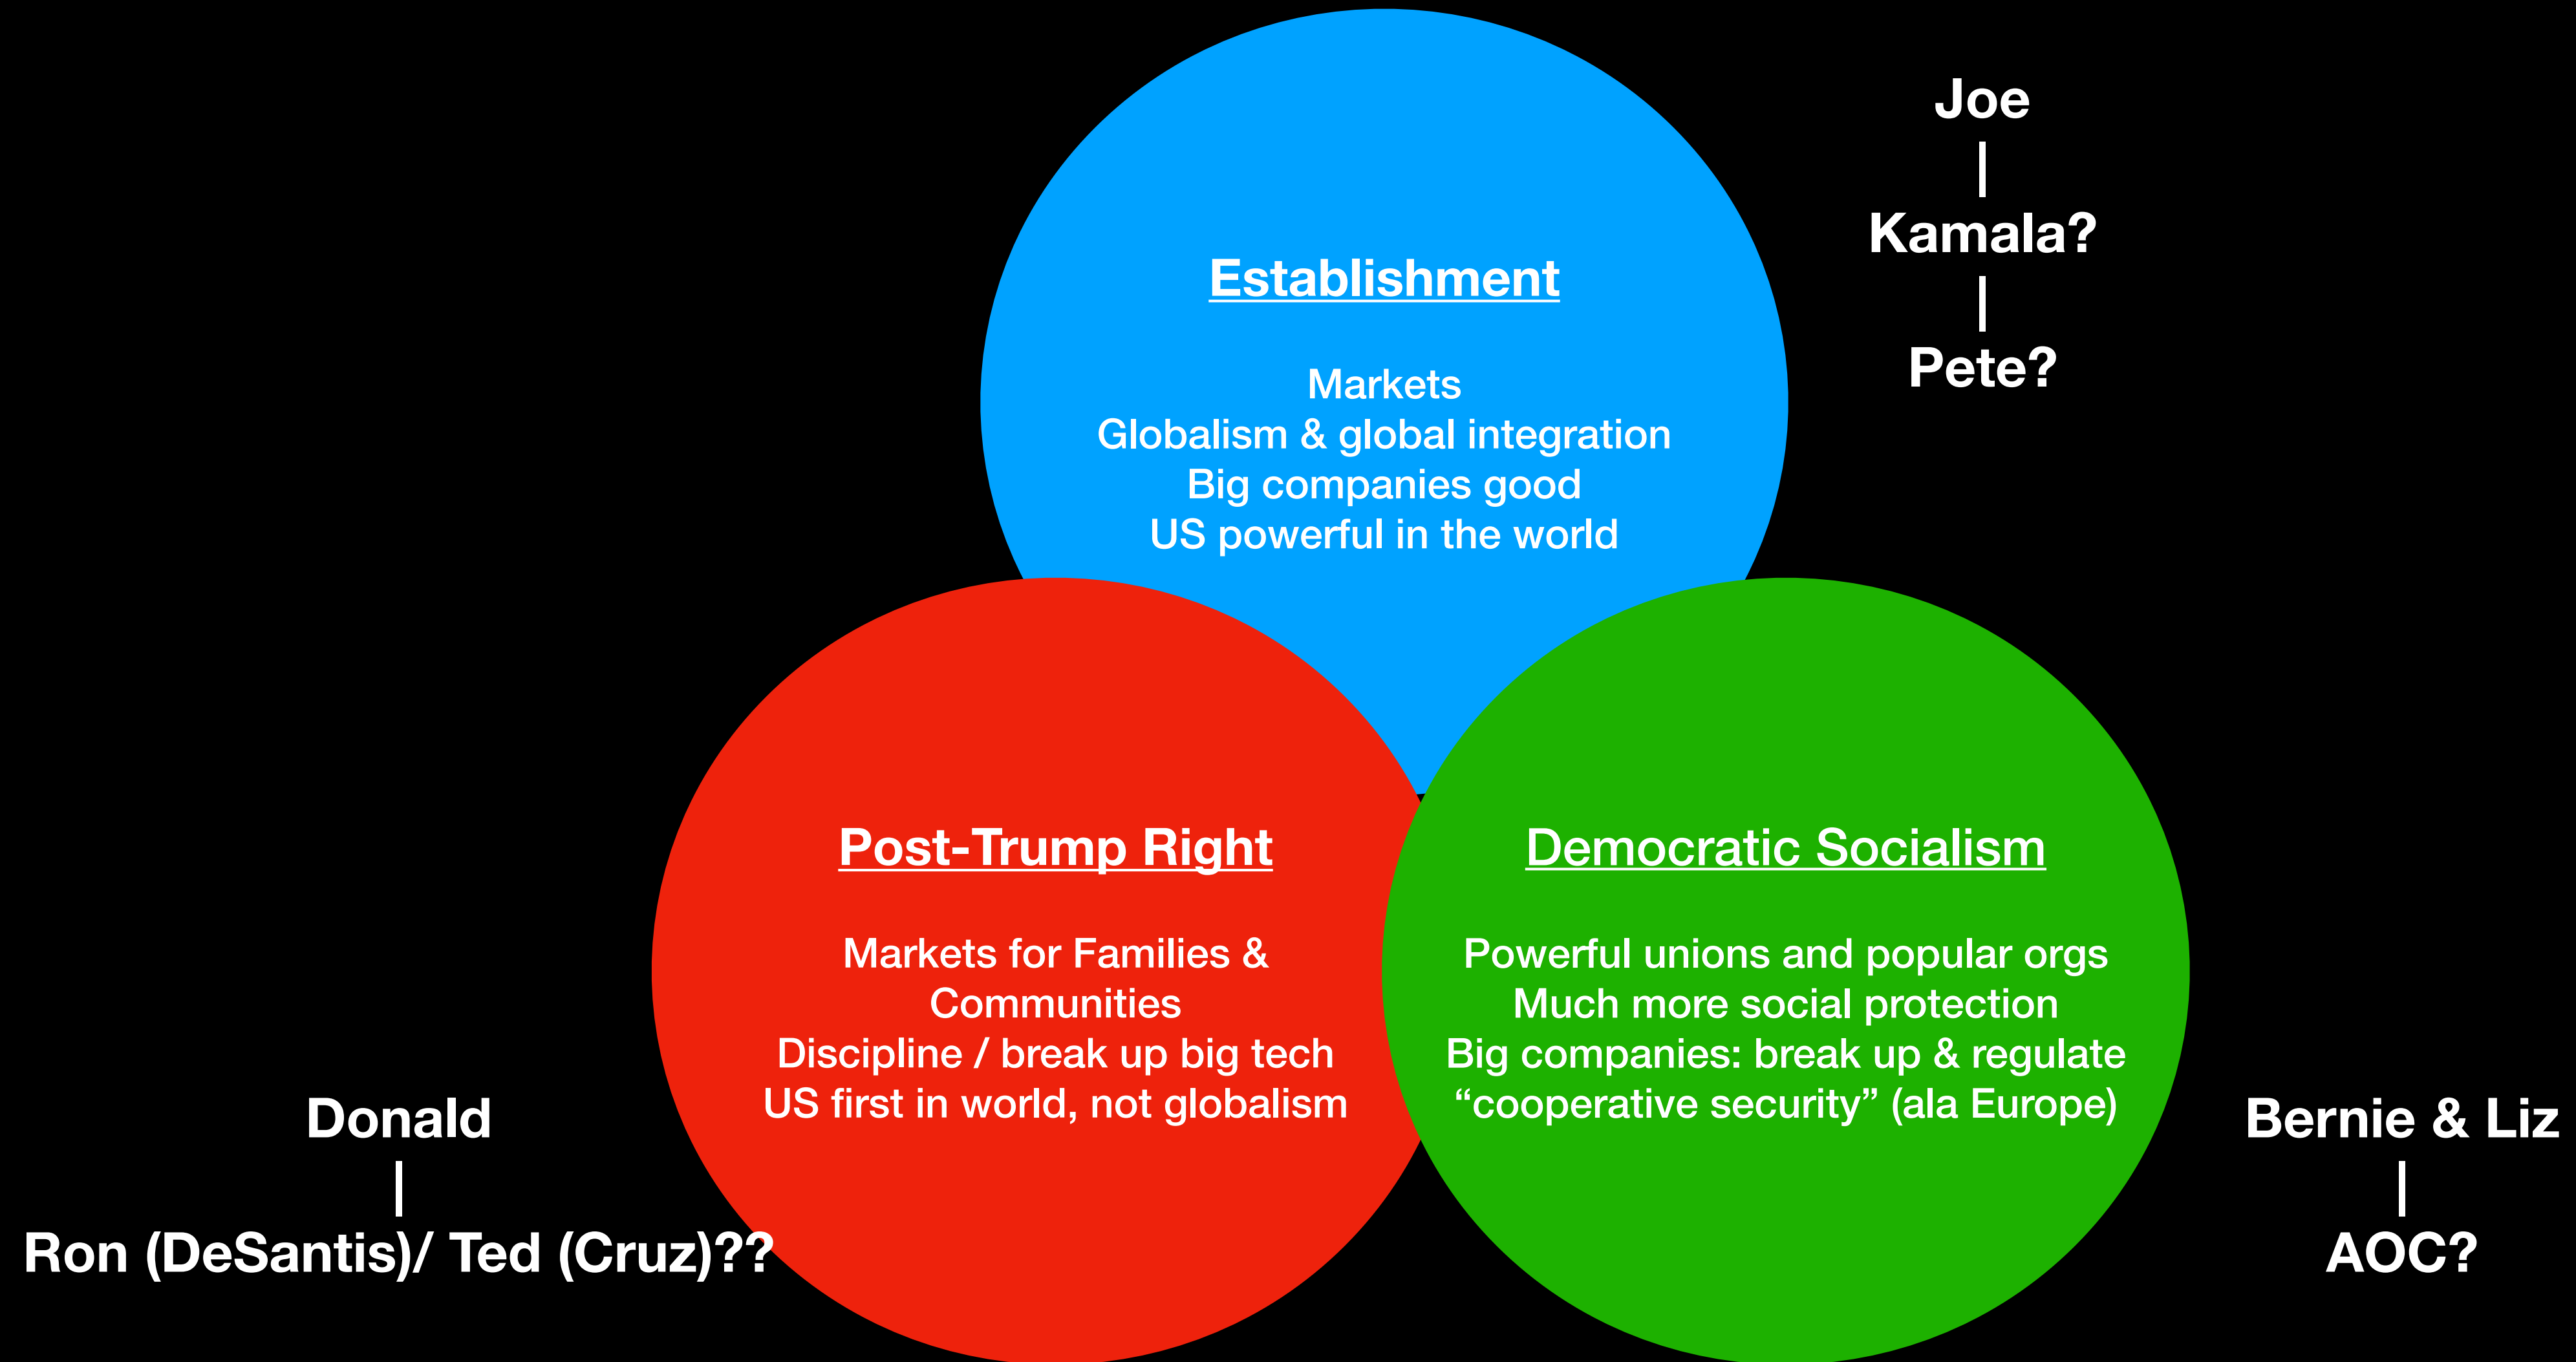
Joe
|
Kamala?
|
Pete?

Establishment

Markets
Globalism & global integration
Big companies good
US powerful in the world

Post-Trump Right

Markets for Families & Communities
Discipline / break up big tech
US first in world, not globalism

Democratic Socialism

Powerful unions and popular orgs
Much more social protection
Big companies: break up & regulate
"cooperative security" (ala Europe)

Donald
|
Ron (DeSantis)/ Ted (Cruz)??

Bernie & Liz
|
AOC?